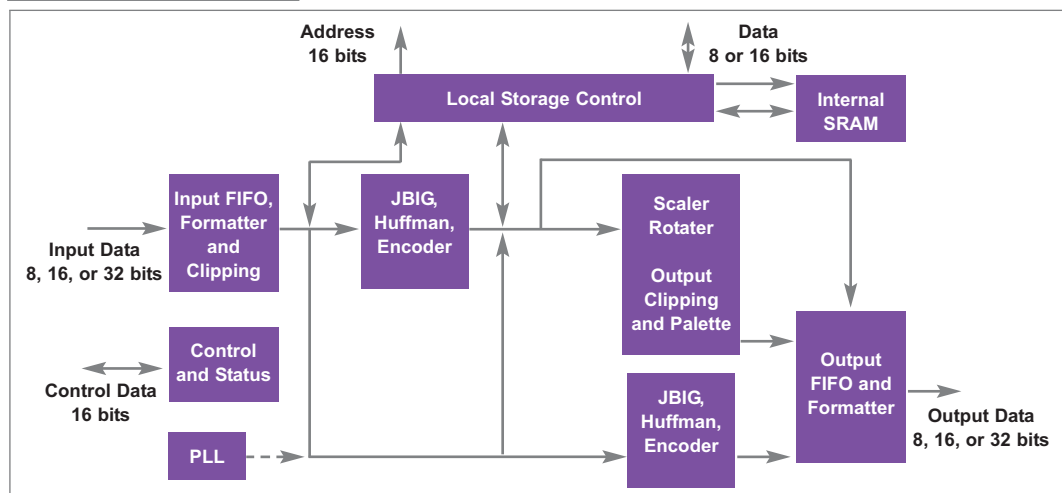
Address
16 bits

Data
8 or 16 bits

Local Storage Control

Internal SRAM

Input FIFO, Formatter and Clipping

JBIG, Huffman, Encoder

Scaler Rotater

Output Clipping and Palette

Input Data
8, 16, or 32 bits

Control and Status

Control Data
16 bits

Output FIFO and Formatter

JBIG, Huffman, Encoder

Output Data
8, 16, or 32 bits

PLL